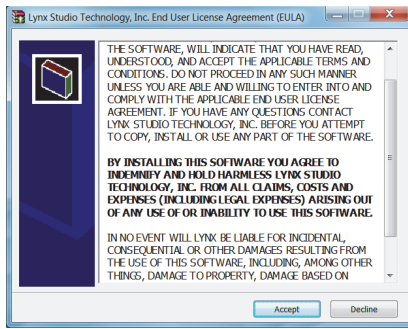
Lynx Studio Technology, Inc. End User License Agreement (EULA)

THE SOFTWARE, WILL INDICATE THAT YOU HAVE READ, UNDERSTOOD, AND ACCEPT THE APPLICABLE TERMS AND CONDITIONS. DO NOT PROCEED IN ANY SUCH MANNER UNLESS YOU ARE ABLE AND WILLING TO ENTER INTO AND COMPLY WITH THE APPLICABLE END USER LICENSE AGREEMENT. IF YOU HAVE ANY QUESTIONS CONTACT LYNX STUDIO TECHNOLOGY, INC. BEFORE YOU ATTEMPT TO COPY, INSTALL OR USE ANY PART OF THE SOFTWARE.

BY INSTALLING THIS SOFTWARE YOU AGREE TO INDEMNIFY AND HOLD HARMLESS LYNX STUDIO TECHNOLOGY, INC. FROM ALL CLAIMS, COSTS AND EXPENSES (INCLUDING LEGAL EXPENSES) ARISING OUT OF ANY USE OF OR INABILITY TO USE THIS SOFTWARE.

IN NO EVENT WILL LYNX BE LIABLE FOR INCIDENTAL, CONSEQUENTIAL OR OTHER DAMAGES RESULTING FROM THE USE OF THIS SOFTWARE, INCLUDING, AMONG OTHER THINGS, DAMAGE TO PROPERTY, DAMAGE BASED ON

Accept

Decline